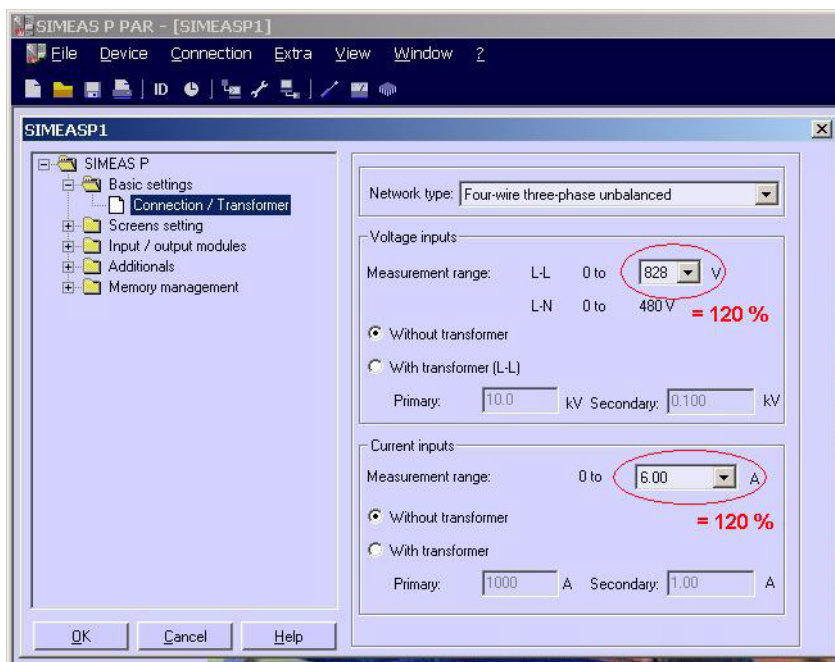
SIMEAS P PAR - [SIMEASP1]

File Device Connection Extra View Window ?

ID

SIMEASP1

SIMEAS P
Basic settings
Connection / Transformer
Screens setting
Input / output modules
Additionals
Memory management

Network type: Four-wire three-phase unbalanced

Voltage inputs

Measurement range: L-L 0 to 828 V

L-N 0 to 480 V = 120 %

Without transformer

With transformer (L-L)

Primary: 10.0 kV Secondary: 0.100 kV

Current inputs

Measurement range: 0 to 6.00 A

Without transformer = 120 %

With transformer

Primary: 1000 A Secondary: 1.00 A

OK Cancel Help